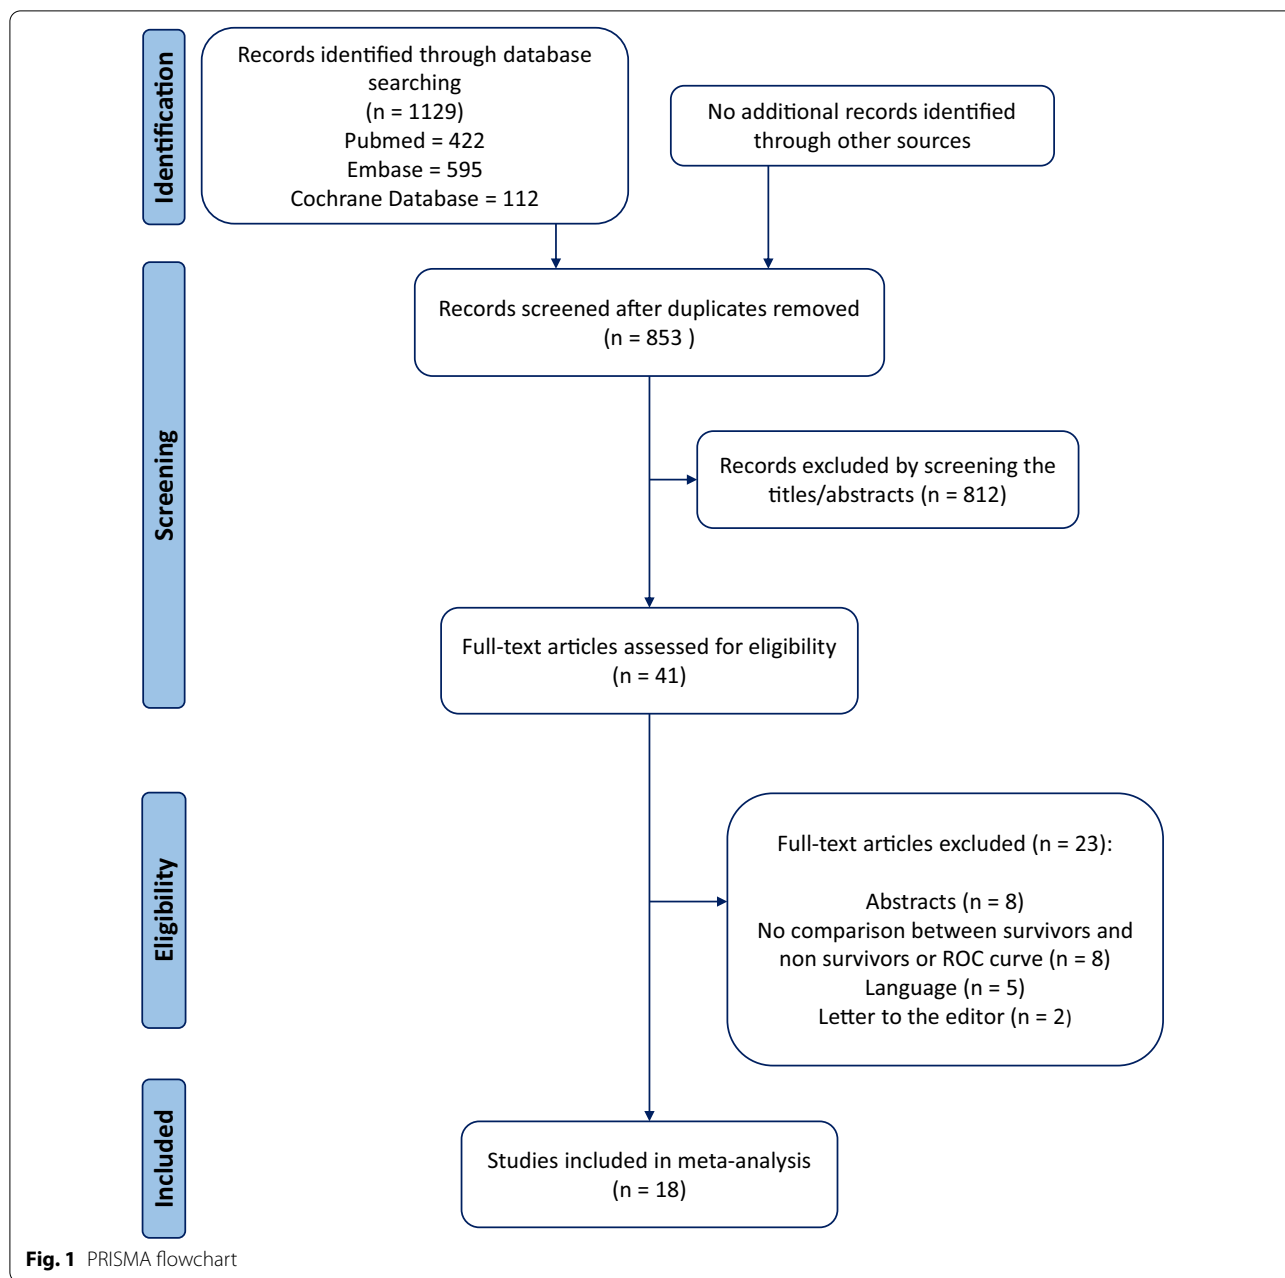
Identification

Records identified through database searching
(n = 1129)
Pubmed = 422
Embase = 595
Cochrane Database = 112

No additional records identified through other sources

Screening

Records screened after duplicates removed
(n = 853 )

Records excluded by screening the titles/abstracts (n = 812)

Full-text articles assessed for eligibility
(n = 41)

Eligibility

Full-text articles excluded (n = 23):

Abstracts (n = 8)
No comparison between survivors and non survivors or ROC curve (n = 8)
Language (n = 5)
Letter to the editor (n = 2)

Included

Studies included in meta-analysis
(n = 18)

Fig. 1 PRISMA flowchart